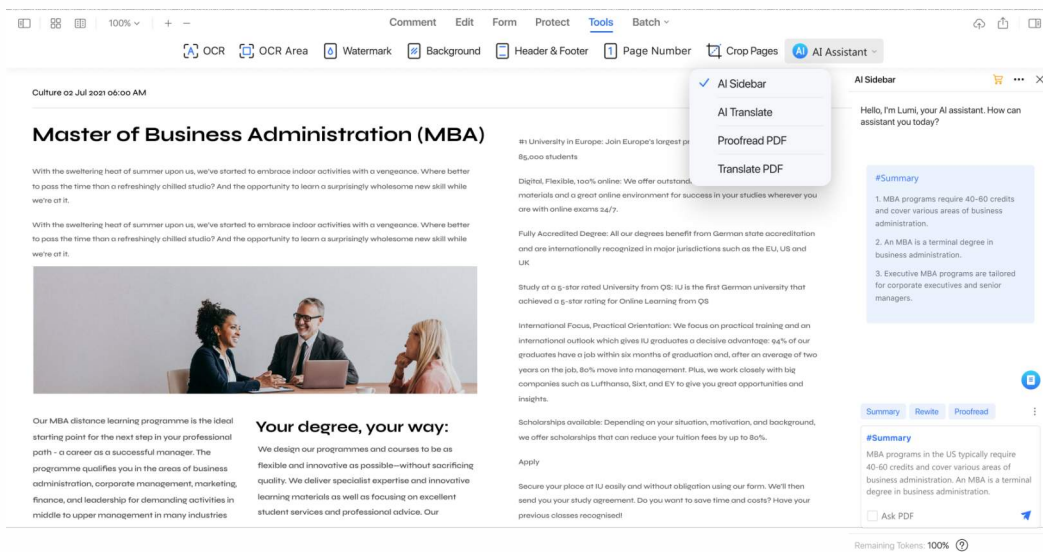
100% + –

Comment Edit Form Protect Tools Batch

OCR OCR Area Watermark Background Header & Footer Page Number Crop Pages AI Assistant

AI Sidebar
AI Translate
Proofread PDF
Translate PDF

Culture 02 Jul 2021 06:00 AM

Master of Business Administration (MBA)

With the sweltering heat of summer upon us, we've started to embrace indoor activities with a vengeance. Where better to pass the time than a refreshingly chilled studio? And the opportunity to learn a surprisingly wholesome new skill while we're at it.

With the sweltering heat of summer upon us, we've started to embrace indoor activities with a vengeance. Where better to pass the time than a refreshingly chilled studio? And the opportunity to learn a surprisingly wholesome new skill while we're at it.

Our MBA distance learning programme is the ideal starting point for the next step in your professional path - a career as a successful manager. The programme qualifies you in the areas of business administration, corporate management, marketing, finance, and leadership for demanding activities in middle to upper management in many industries

Your degree, your way:

We design our programmes and courses to be as flexible and innovative as possible—without sacrificing quality. We deliver specialist expertise and innovative learning materials as well as focusing on excellent student services and professional advice. Our

#1 University in Europe: Join Europe's largest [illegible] 85,000 students

Digital, Flexible, 100% online: We offer outstand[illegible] materials and a great online environment for success in your studies wherever you are with online exams 24/7.

Fully Accredited Degree: All our degrees benefit from German state accreditation and are internationally recognized in major jurisdictions such as the EU, US and UK

Study at a 5-star rated University from QS: IU is the first German university that achieved a 5-star rating for Online Learning from QS

International Focus, Practical Orientation: We focus on practical training and an international outlook which gives IU graduates a decisive advantage: 94% of our graduates have a job within six months of graduation and, after an average of two years on the job, 80% move into management. Plus, we work closely with big companies such as Lufthansa, Sixt, and EY to give you great opportunities and insights.

Scholarships available: Depending on your situation, motivation, and background, we offer scholarships that can reduce your tuition fees by up to 80%.

Apply

Secure your place at IU easily and without obligation using our form. We'll then send you your study agreement. Do you want to save time and costs? Have your previous classes recognised!

AI Sidebar

Hello, I'm Lumi, your AI assistant. How can assistant you today?

#Summary
1. MBA programs require 40-60 credits and cover various areas of business administration.
2. An MBA is a terminal degree in business administration.
3. Executive MBA programs are tailored for corporate executives and senior managers.

Summary Rewite Proofread

#Summary
MBA programs in the US typically require 40-60 credits and cover various areas of business administration. An MBA is a terminal degree in business administration.

Ask PDF

Remaining Tokens: 100%